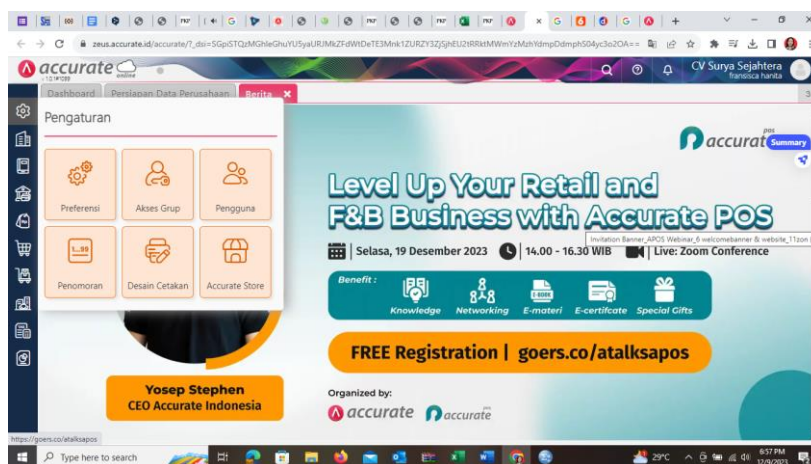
zeus.accurate.id/accurate/?_dsi=SGpiSTQzMGhleGhuYU5yaURJMkZFdWtDeTE3Mnk1ZURZY3ZjShEU2tRRktMWmYzMzhYdmpDdmphS04yc3o2OA==

accurate online

CV Surya Sejahtera
fransisca hanita

Dashboard | Persiapan Data Perusahaan | Berita ×

Pengaturan

Preferensi | Akses Grup | Pengguna
Penomoran | Desain Cetakan | Accurate Store

accurate POS
Summary

Level Up Your Retail and F&B Business with Accurate POS

Invitation Banner_APOS Webinar_6 welcomebanner & website_11zon

Selasa, 19 Desember 2023 | 14.00 - 16.30 WIB | Live: Zoom Conference

Benefit :
Knowledge | Networking | E-materi | E-certifcate | Special Gifts

FREE Registration | goers.co/atalksapos

Yosep Stephen
CEO Accurate Indonesia

Organized by:
accurate accurate

https://goers.co/atalksapos

Type here to search

29°C
6:57 PM
12/9/2023